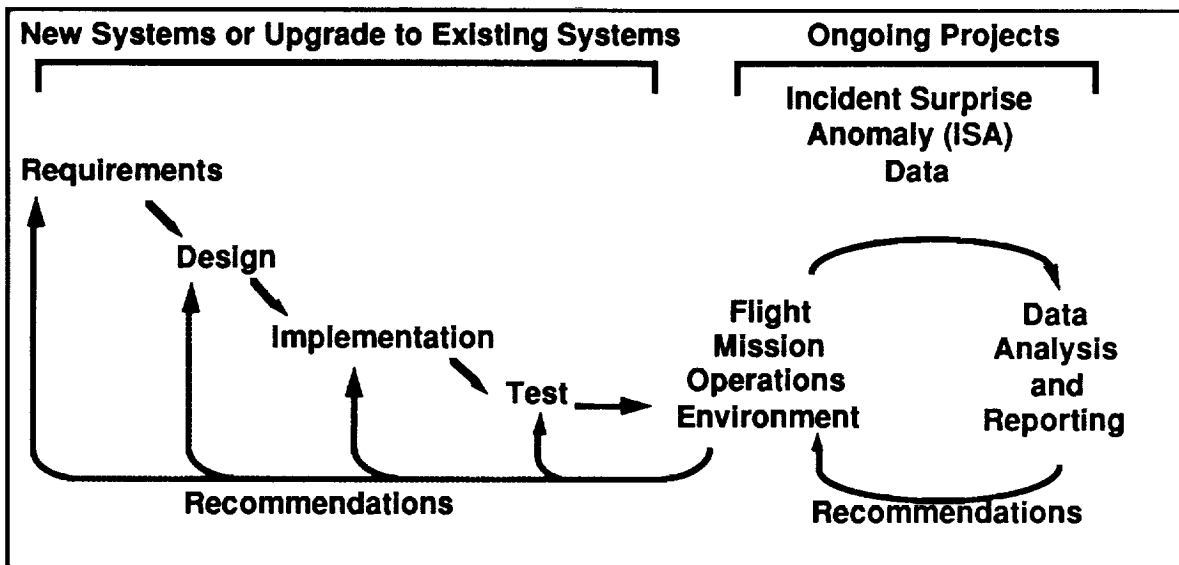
New Systems or Upgrade to Existing Systems

Ongoing Projects

Incident Surprise Anomaly (ISA) Data

Requirements

Design

Implementation

Test

Flight Mission Operations Environment

Data Analysis and Reporting

Recommendations

Recommendations